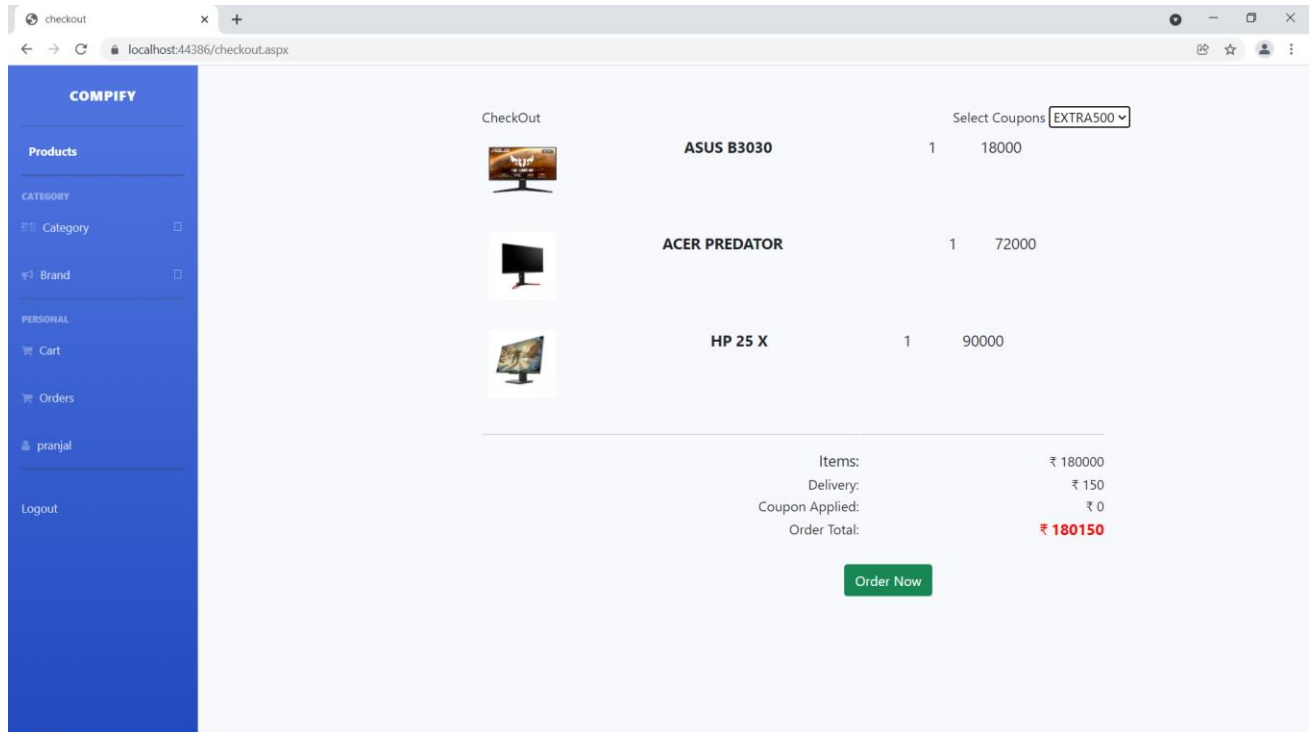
checkout

localhost:44386/checkout.aspx

COMPIFY

Products

CATEGORY

Category

Brand

PERSONAL

Cart

Orders

pranjal

Logout

CheckOut

Select Coupons EXTRA500

| | | | |
|---|---|---|---|
| | ASUS B3030 | 1 | 18000 |
| | ACER PREDATOR | 1 | 72000 |
| | HP 25 X | 1 | 90000 |

| | |
|---|---|
| Items: | ₹ 180000 |
| Delivery: | ₹ 150 |
| Coupon Applied: | ₹ 0 |
| Order Total: | ₹ 180150 |

Order Now